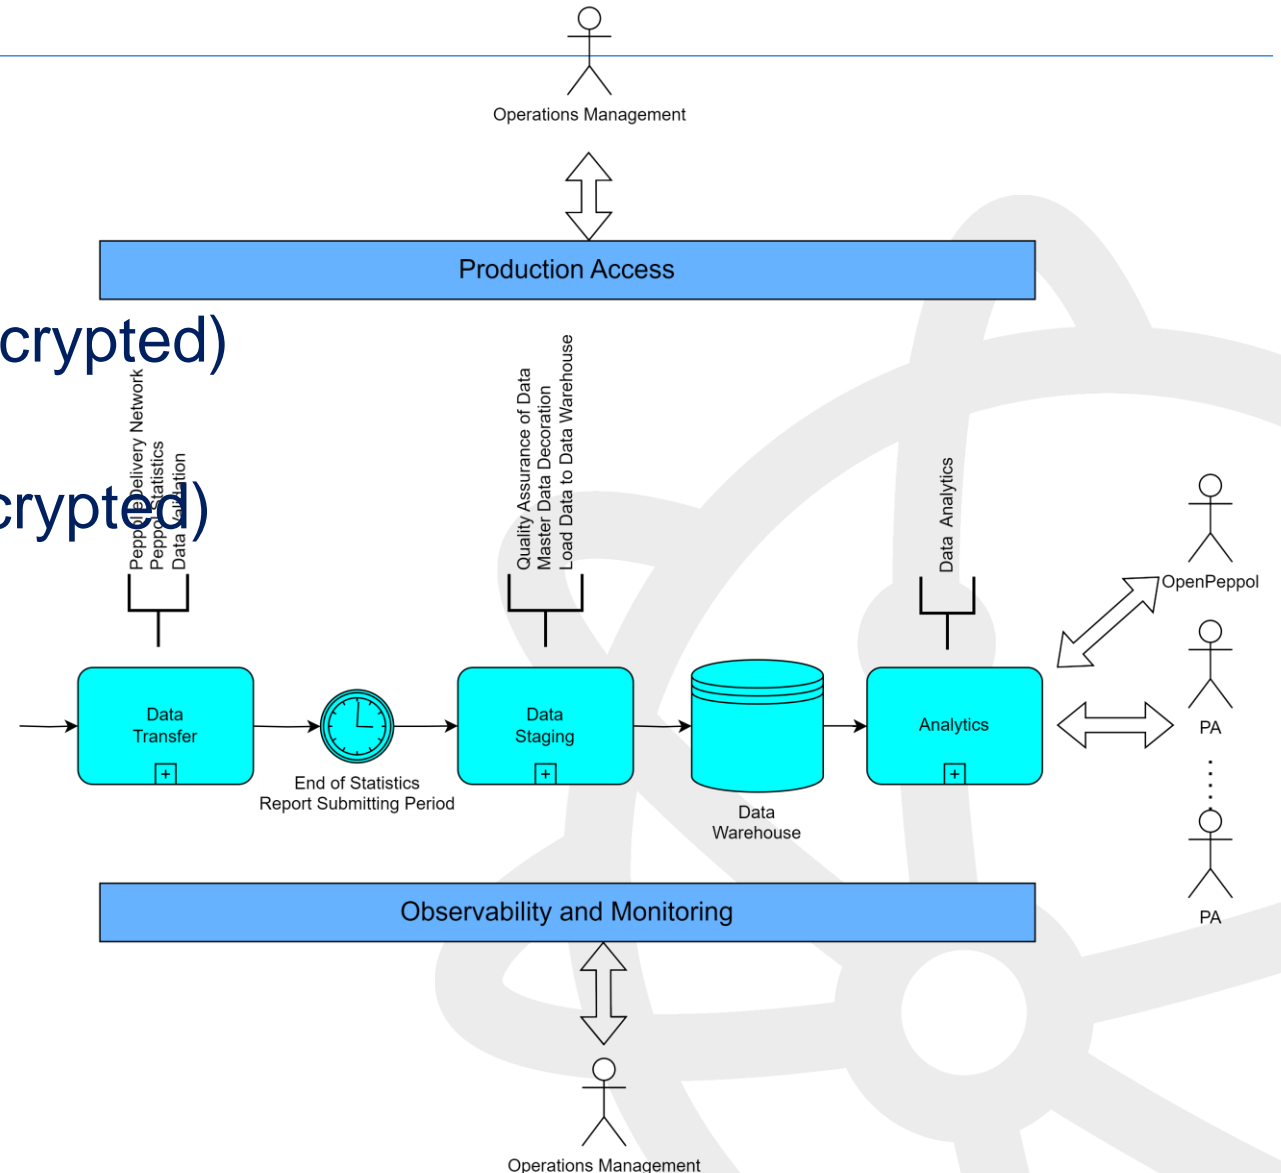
Operations Management

Production Access

crypted)

crypted)

Peppol Delivery Network
Peppol Statistics
Data Validation

Quality Assurance of Data
Master Data Decoration
Load Data to Data Warehouse

Data Analytics

OpenPeppol

Data Transfer

End of Statistics Report Submitting Period

Data Staging

Data Warehouse

Analytics

PA

PA

Observability and Monitoring

Operations Management